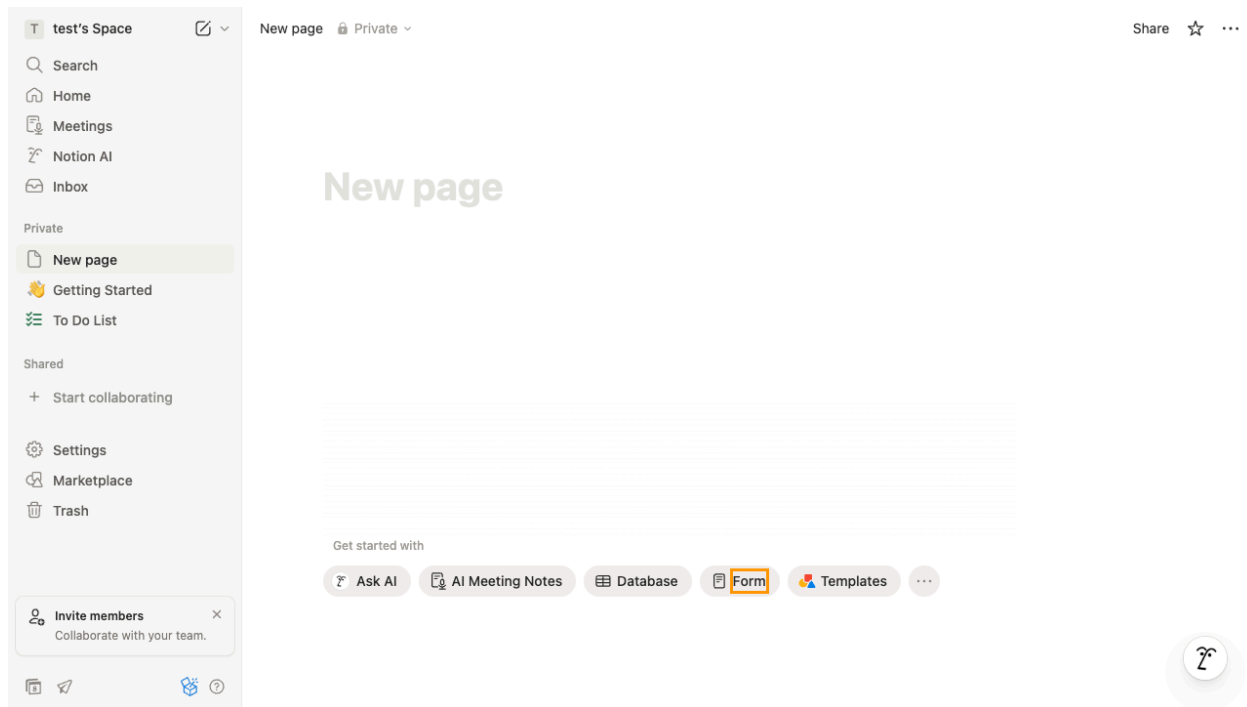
T test's Space

Search
Home
Meetings
Notion AI
Inbox

Private
New page
Getting Started
To Do List

Shared
+ Start collaborating

Settings
Marketplace
Trash

Invite members
Collaborate with your team.

New page Private

Share ☆ ···

New page

Get started with

Ask AI AI Meeting Notes Database Form Templates ···